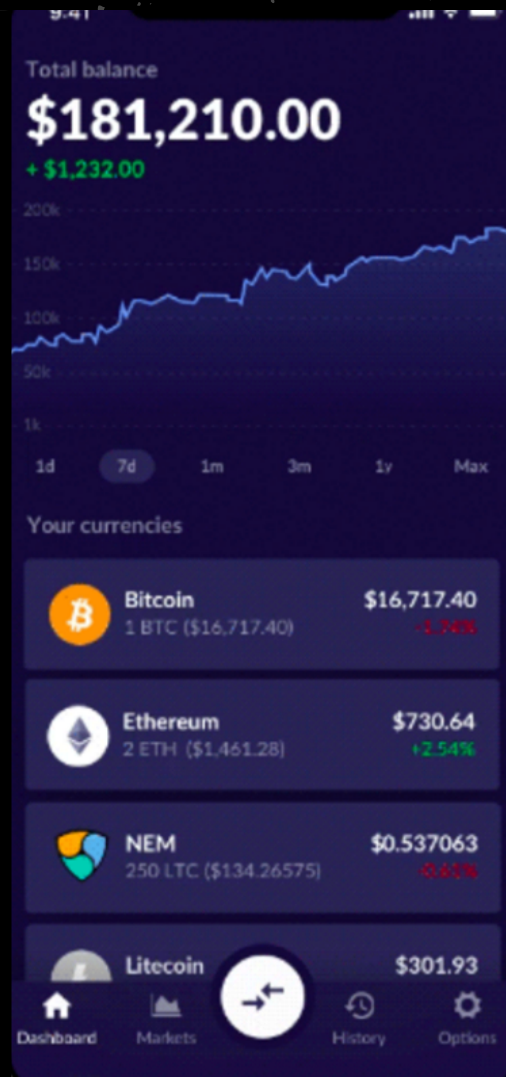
9:41

Total balance
$181,210.00
+ $1,232.00

200k
150k
100k
50k
1k

1d 7d 1m 3m 1y Max

Your currencies

Bitcoin
1 BTC ($16,717.40)
$16,717.40
-1.74%

Ethereum
2 ETH ($1,461.28)
$730.64
+2.54%

NEM
250 LTC ($134.26575)
$0.537063
-0.61%

Litecoin
$301.93

Dashboard Markets History Options